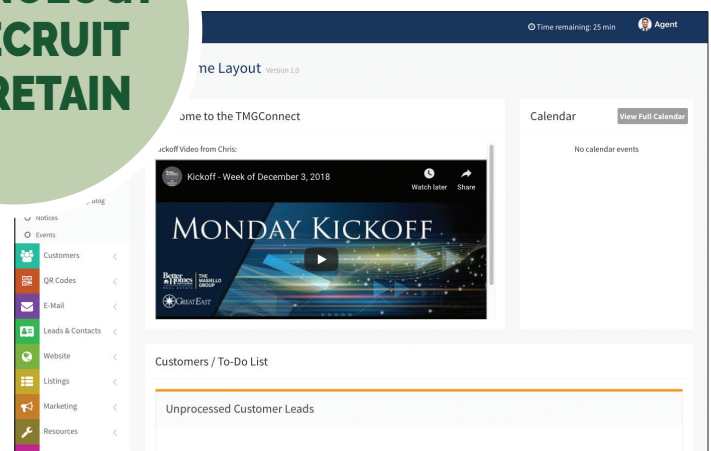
NOLOGY
ECRUIT
RETAIN

Time remaining: 25 min
Agent

me Layout Version 1.0

ome to the TMGConnect

ickoff Video from Chris:

Kickoff - Week of December 3, 2018
Watch later
Share

MONDAY KICKOFF

Better Homes and Gardens REAL ESTATE
THE MASIELLO GROUP
GREATEAST

Calendar
View Full Calendar

No calendar events

log
lotices
Events
Customers
QR Codes
E-Mail
Leads & Contacts
Website
Listings
Marketing
Resources

Customers / To-Do List

Unprocessed Customer Leads